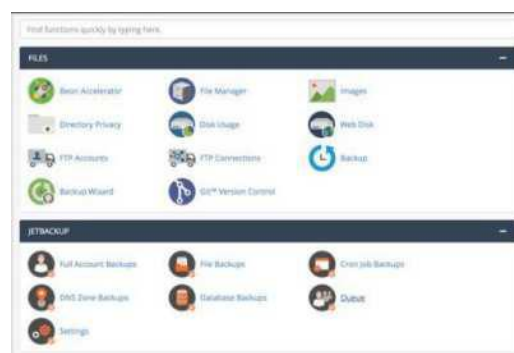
Find functions quickly by typing here.

FILES

−

Beon Accelerator

File Manager

Images

Directory Privacy

Disk Usage

Web Disk

FTP Accounts

FTP Connections

Backup

Backup Wizard

Git™ Version Control

JETBACKUP

−

Full Account Backups

File Backups

Cron Job Backups

DNS Zone Backups

Database Backups

Queue

Settings